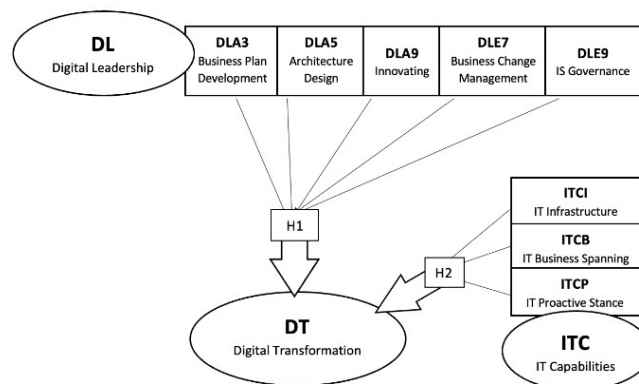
DL
Digital Leadership

DLA3
Business Plan Development

DLA5
Architecture Design

DLA9
Innovating

DLE7
Business Change Management

DLE9
IS Governance

H1

ITCI
IT Infrastructure

ITCB
IT Business Spanning

ITCP
IT Proactive Stance

H2

DT
Digital Transformation

ITC
IT Capabilities